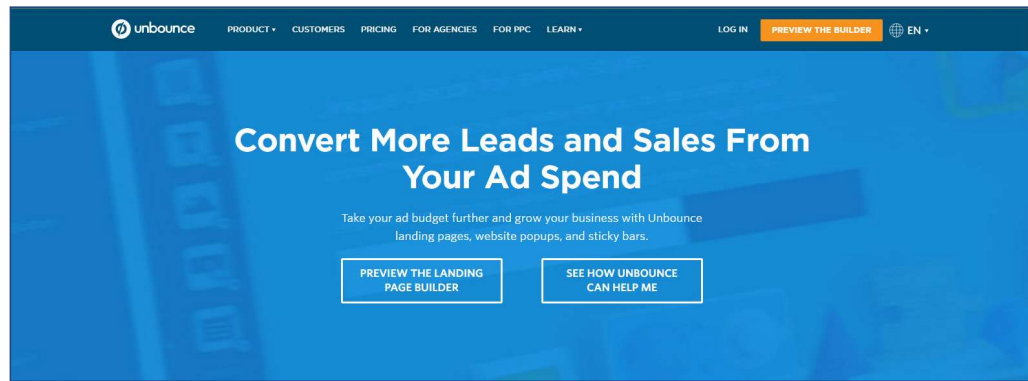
unbounce PRODUCT ▾ CUSTOMERS PRICING FOR AGENCIES FOR PPC LEARN ▾ LOG IN PREVIEW THE BUILDER EN ▾

Convert More Leads and Sales From Your Ad Spend

Take your ad budget further and grow your business with Unbounce landing pages, website popups, and sticky bars.

PREVIEW THE LANDING PAGE BUILDER

SEE HOW UNBOUNCE CAN HELP ME